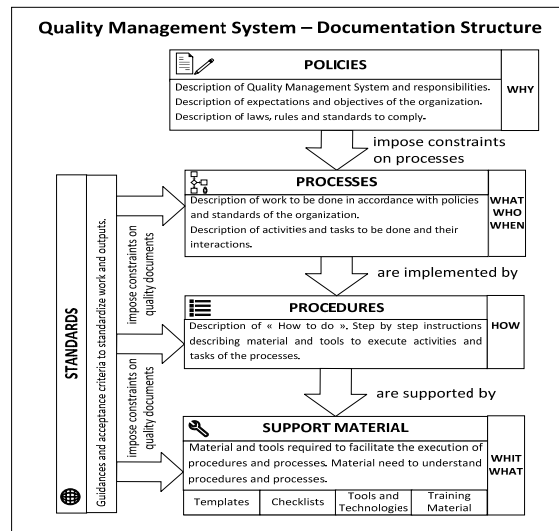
Quality Management System – Documentation Structure

POLICIES

Description of Quality Management System and responsibilities.
Description of expectations and objectives of the organization.
Description of laws, rules and standards to comply.

WHY

impose constraints on processes

PROCESSES

Description of work to be done in accordance with policies and standards of the organization.
Description of activities and tasks to be done and their interactions.

WHAT
WHO
WHEN

are implemented by

PROCEDURES

Description of « How to do ». Step by step instructions describing material and tools to execute activities and tasks of the processes.

HOW

are supported by

SUPPORT MATERIAL

Material and tools required to facilitate the execution of procedures and processes. Material need to understand procedures and processes.

WHIT
WHAT

| Templates | Checklists | Tools and Technologies | Training Material |
|---|---|---|---|

STANDARDS

Guidances and acceptance criteria to standardize work and outputs.

impose constraints on quality documents

impose constraints on quality documents